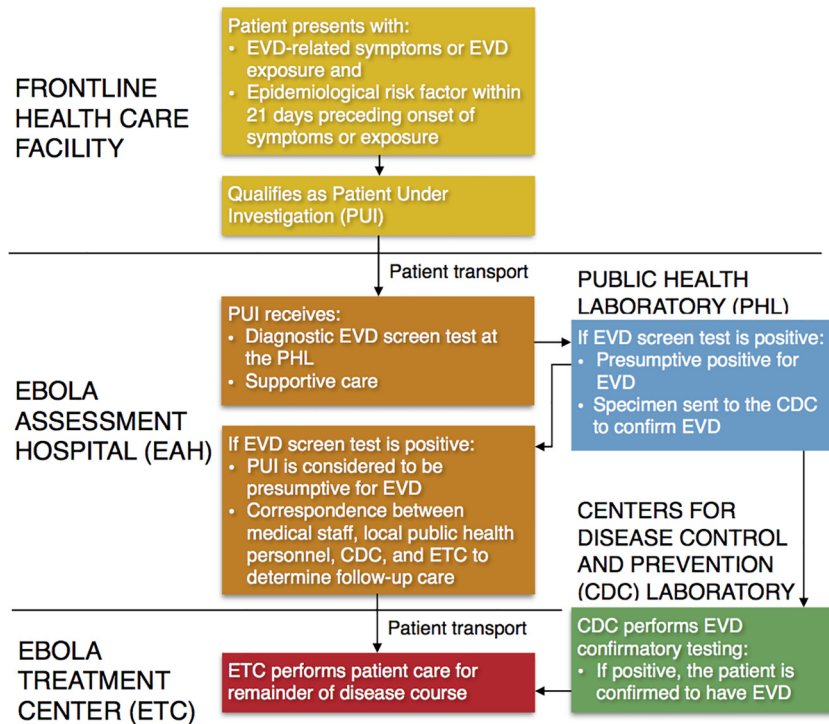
FRONTLINE HEALTH CARE FACILITY

Patient presents with:
• EVD-related symptoms or EVD exposure and
• Epidemiological risk factor within 21 days preceding onset of symptoms or exposure

Qualifies as Patient Under Investigation (PUI)

Patient transport

PUBLIC HEALTH LABORATORY (PHL)

EBOLA ASSESSMENT HOSPITAL (EAH)

PUI receives:
• Diagnostic EVD screen test at the PHL
• Supportive care

If EVD screen test is positive:
• Presumptive positive for EVD
• Specimen sent to the CDC to confirm EVD

If EVD screen test is positive:
• PUI is considered to be presumptive for EVD
• Correspondence between medical staff, local public health personnel, CDC, and ETC to determine follow-up care

CENTERS FOR DISEASE CONTROL AND PREVENTION (CDC) LABORATORY

Patient transport

EBOLA TREATMENT CENTER (ETC)

ETC performs patient care for remainder of disease course

CDC performs EVD confirmatory testing:
• If positive, the patient is confirmed to have EVD